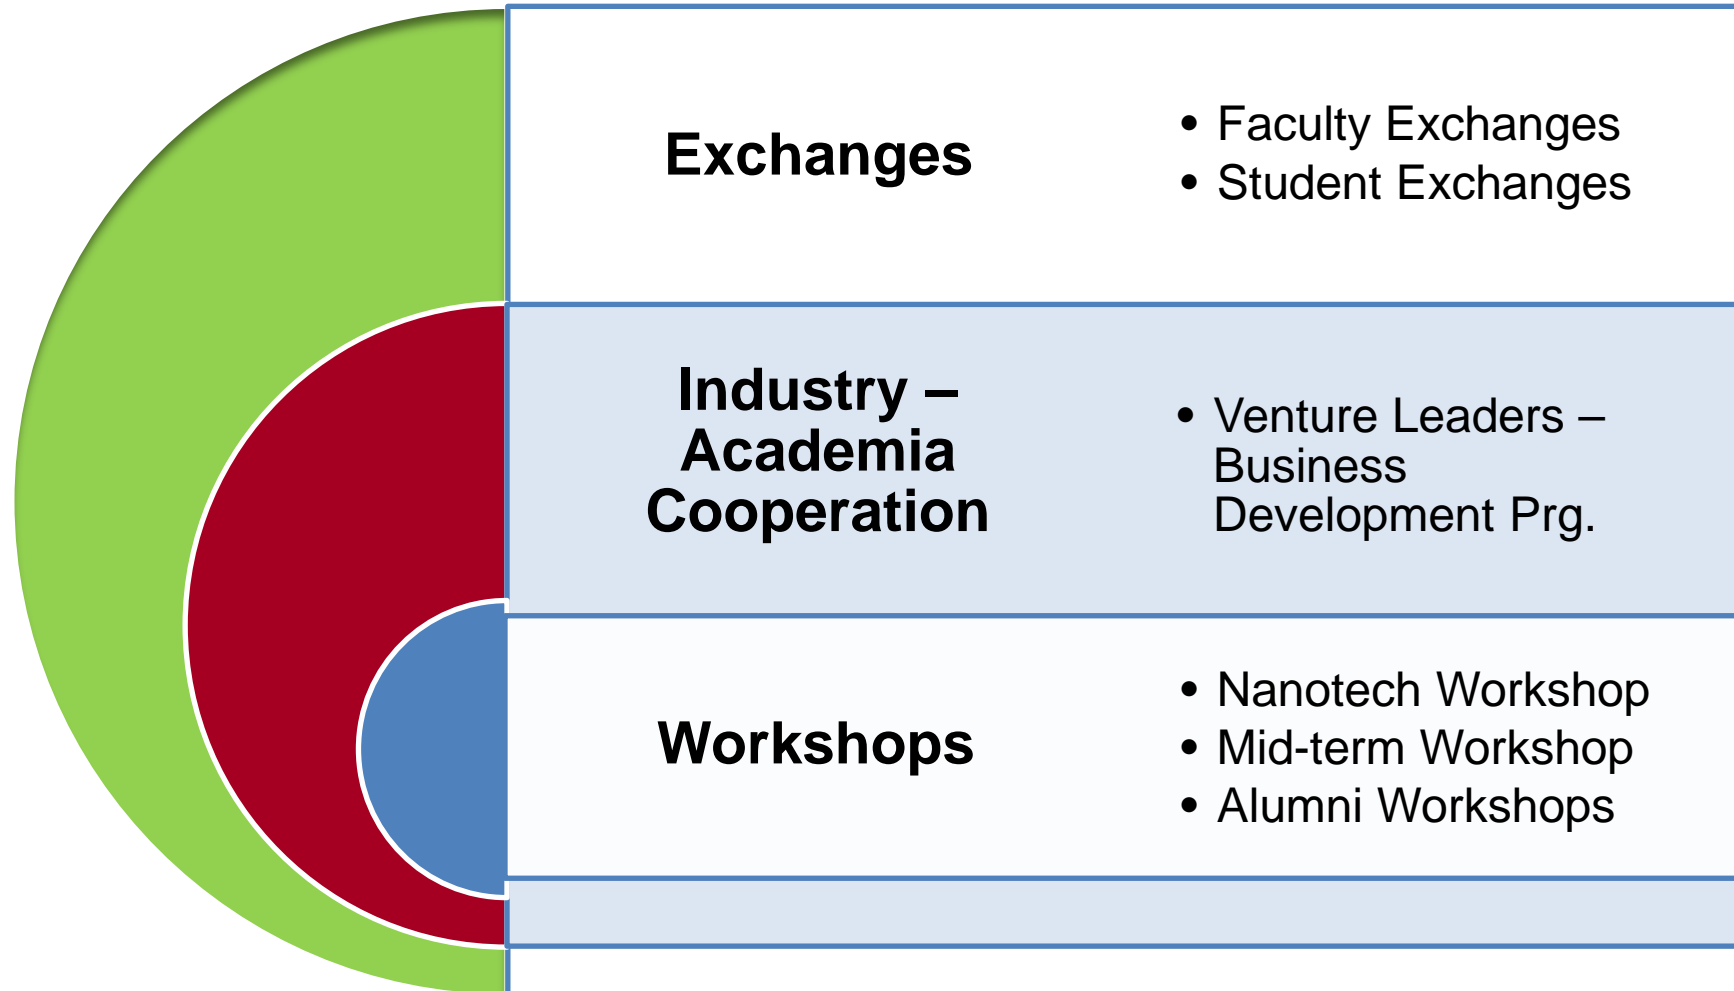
Exchanges

- Faculty Exchanges
- Student Exchanges

Industry – Academia Cooperation

- Venture Leaders – Business Development Prg.

Workshops

- Nanotech Workshop
- Mid-term Workshop
- Alumni Workshops